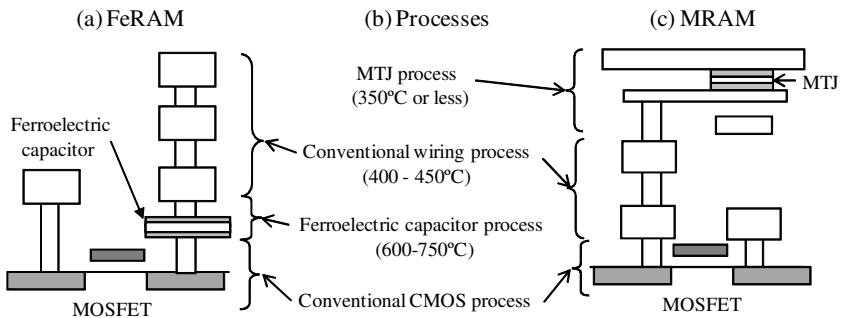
(a) FeRAM

(b) Processes

(c) MRAM

MTJ process (350ºC or less)

MTJ

Ferroelectric capacitor

Conventional wiring process (400 - 450ºC)

Ferroelectric capacitor process (600-750ºC)

Conventional CMOS process

MOSFET

MOSFET